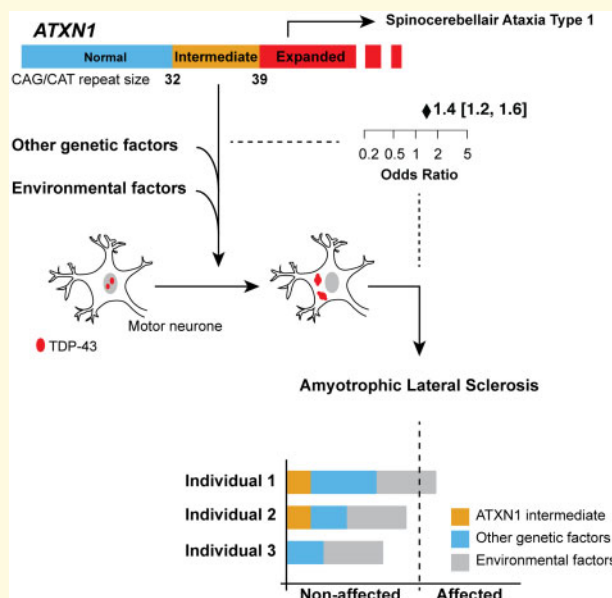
ATXN1

Spinocerebellair Ataxia Type 1

Normal Intermediate Expanded

CAG/CAT repeat size 32 39

1.4 [1.2, 1.6]

Other genetic factors

0.2 0.5 1 2 5

Odds Ratio

Environmental factors

Motor neurone

TDP-43

Amyotrophic Lateral Sclerosis

Individual 1

Individual 2

Individual 3

ATXN1 intermediate

Other genetic factors

Environmental factors

Non-affected Affected